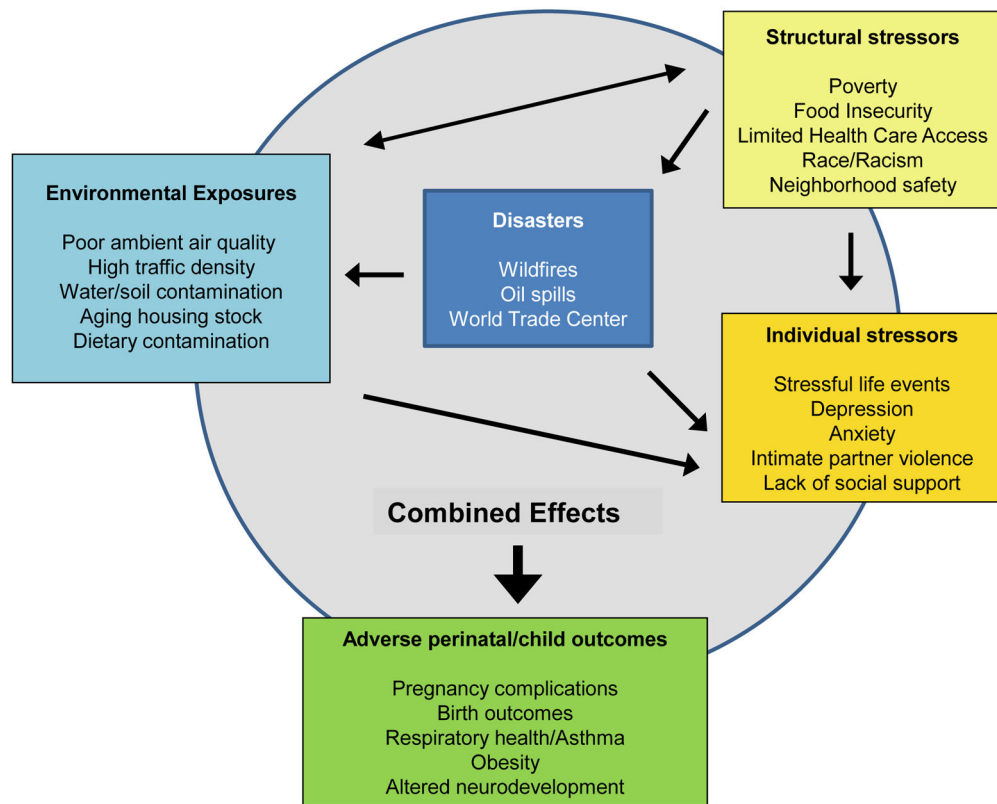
Structural stressors

Poverty
Food Insecurity
Limited Health Care Access
Race/Racism
Neighborhood safety

Environmental Exposures

Poor ambient air quality
High traffic density
Water/soil contamination
Aging housing stock
Dietary contamination

Disasters

Wildfires
Oil spills
World Trade Center

Individual stressors

Stressful life events
Depression
Anxiety
Intimate partner violence
Lack of social support

Combined Effects

Adverse perinatal/child outcomes

Pregnancy complications
Birth outcomes
Respiratory health/Asthma
Obesity
Altered neurodevelopment